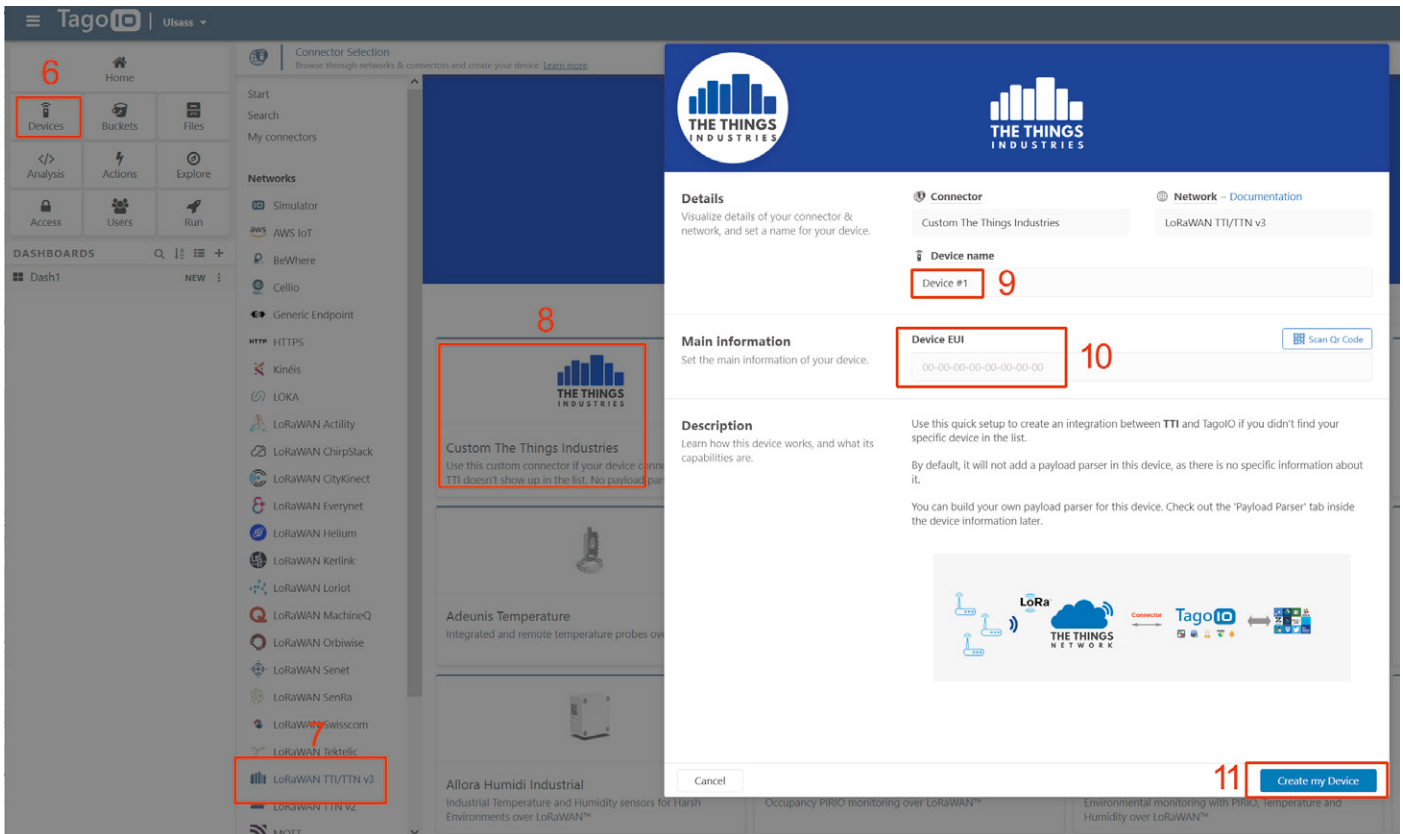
TagoIO | Ulsass

6

Home

Devices

Buckets

Files

Analysis

Actions

Explore

Access

Users

Run

DASHBOARDS

Dash1 NEW

Connector Selection
Browse through networks & connectors and create your device. Learn more

Start
Search
My connectors

Networks

Simulator
AWS IoT
BeWhere
Cellio
Generic Endpoint
HTTPS
Kinéis
LOKA
LoRaWAN Actility
LoRaWAN ChirpStack
LoRaWAN CityKinect
LoRaWAN Everynet
LoRaWAN Helium
LoRaWAN Kerlink
LoRaWAN Loriot
LoRaWAN MachineQ
LoRaWAN Orbiwise
LoRaWAN Senet
LoRaWAN SenRa
LoRaWAN Swisscom
LoRaWAN Tektelic
7
LoRaWAN TTI/TTN v3
LoRaWAN TTN v2
MQTT

8

THE THINGS INDUSTRIES

Custom The Things Industries
Use this custom connector if your device conn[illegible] TTI doesn't show up in the list. No payload par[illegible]

Adeunis Temperature
Integrated and remote temperature probes ov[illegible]

Allora Humidi Industrial
Industrial Temperature and Humidity sensors for Harsh Environments over LoRaWAN™

Occupancy PIRIO monitoring over LoRaWAN™

Environmental monitoring with PIRIO, Temperature and Humidity over LoRaWAN™

THE THINGS INDUSTRIES

THE THINGS INDUSTRIES

Details
Visualize details of your connector & network, and set a name for your device.

Connector
Custom The Things Industries

Network – Documentation
LoRaWAN TTI/TTN v3

Device name
Device #1 9

Main information
Set the main information of your device.

Device EUI
00-00-00-00-00-00-00-00 10

Scan Qr Code

Description
Learn how this device works, and what its capabilities are.

Use this quick setup to create an integration between TTI and TagoIO if you didn't find your specific device in the list.

By default, it will not add a payload parser in this device, as there is no specific information about it.

You can build your own payload parser for this device. Check out the 'Payload Parser' tab inside the device information later.

LoRa

THE THINGS NETWORK

Connector

TagoIO

Cancel

11

Create my Device